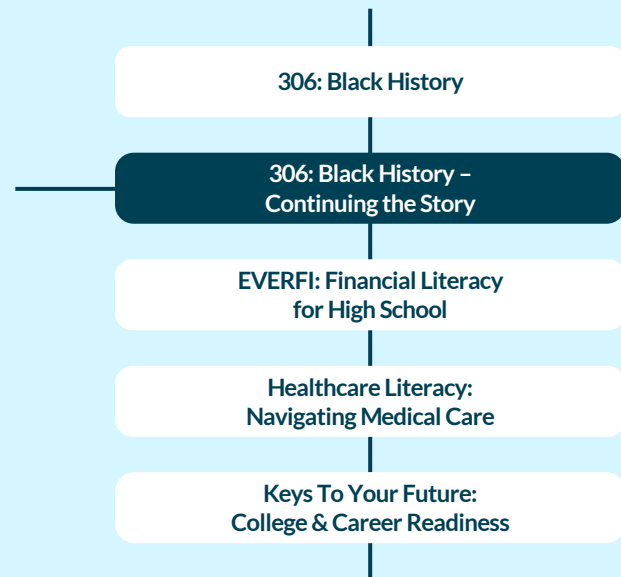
306: Black History

306: Black History – Continuing the Story

EVERFI: Financial Literacy for High School

Healthcare Literacy: Navigating Medical Care

Keys To Your Future: College & Career Readiness